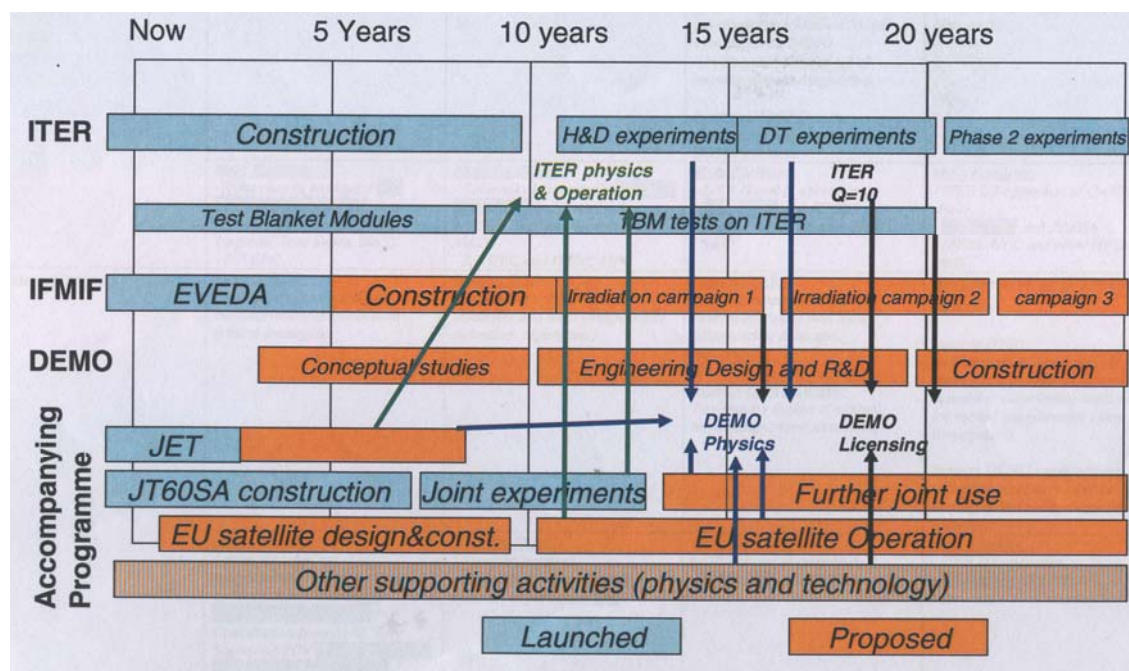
Now 5 Years 10 years 15 years 20 years

ITER
Construction
H&D experiments
DT experiments
Phase 2 experiments
ITER physics & Operation
ITER Q=10
Test Blanket Modules
TBM tests on ITER

IFMIF
EVEDA
Construction
Irradiation campaign 1
Irradiation campaign 2
campaign 3

DEMO
Conceptual studies
Engineering Design and R&D
Construction

Accompanying Programme
JET
DEMO Physics
DEMO Licensing
JT60SA construction
Joint experiments
Further joint use
EU satellite design&const.
EU satellite Operation
Other supporting activities (physics and technology)

Launched
Proposed